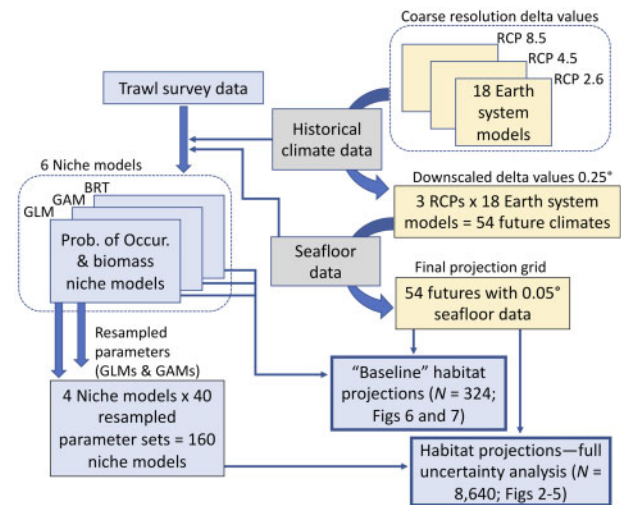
Coarse resolution delta values

RCP 8.5

RCP 4.5

RCP 2.6

18 Earth system models

Trawl survey data

Historical climate data

6 Niche models

BRT

GAM

GLM

Prob. of Occur. & biomass niche models

Downscaled delta values 0.25°

3 RCPs x 18 Earth system models = 54 future climates

Seafloor data

Final projection grid

54 futures with 0.05° seafloor data

Resampled parameters (GLMs & GAMs)

"Baseline" habitat projections ($N$ = 324; Figs 6 and 7)

4 Niche models x 40 resampled parameter sets = 160 niche models

Habitat projections—full uncertainty analysis ($N$ = 8,640; Figs 2-5)